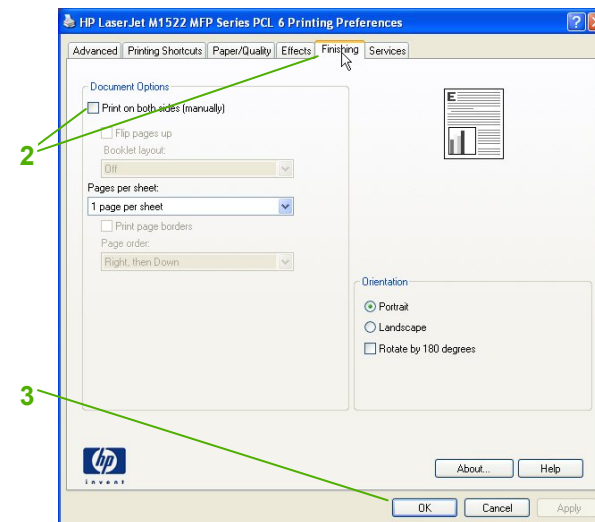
HP LaserJet M1522 MFP Series PCL 6 Printing Preferences

?

X

Advanced | Printing Shortcuts | Paper/Quality | Effects | Finishing | Services

Document Options

Print on both sides (manually)

Flip pages up

Booklet layout:

Off

Pages per sheet:

1 page per sheet

Print page borders

Page order:

Right, then Down

Orientation

Portrait

Landscape

Rotate by 180 degrees

2

3

hp

invent

About...

Help

OK

Cancel

Apply